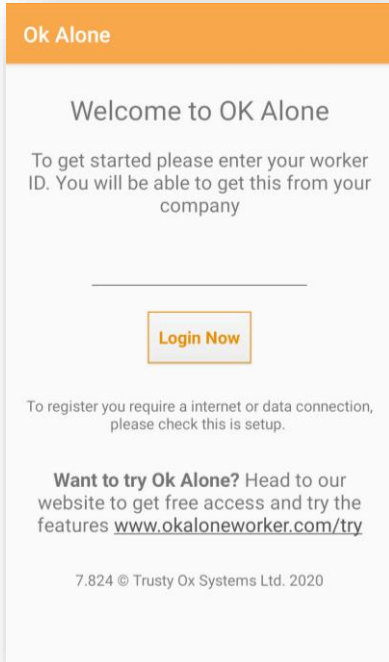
Ok Alone

Welcome to OK Alone

To get started please enter your worker ID. You will be able to get this from your company

Login Now

To register you require a internet or data connection, please check this is setup.

**Want to try Ok Alone?** Head to our website to get free access and try the features www.okaloneworker.com/try

7.824 © Trusty Ox Systems Ltd. 2020